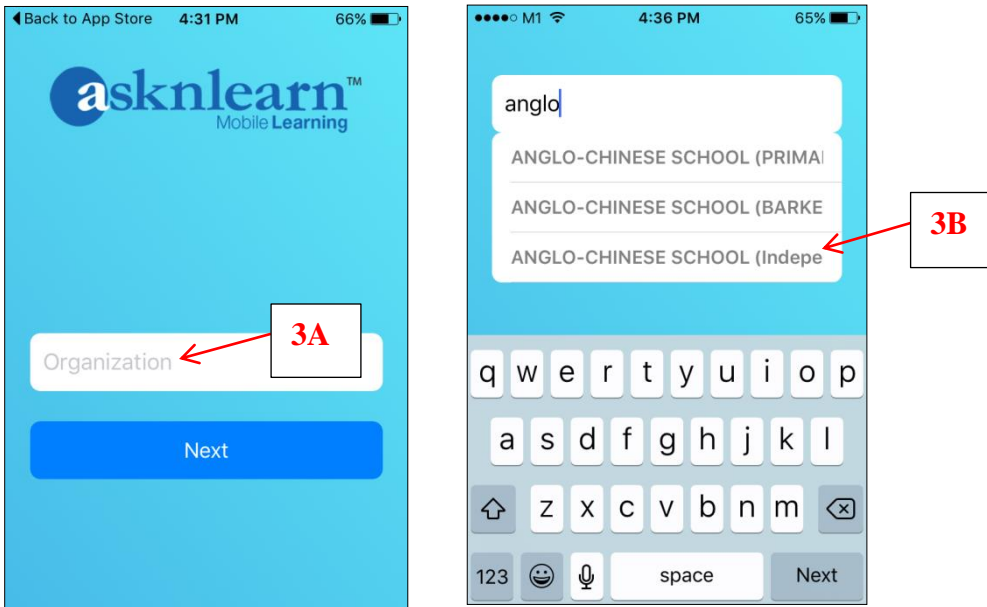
◀ Back to App Store 4:31 PM 66%

asknlearn™
Mobile Learning

Organization

3A

Next

●●●●○ M1 4:36 PM 65%

anglo

ANGLO-CHINESE SCHOOL (PRIMA

ANGLO-CHINESE SCHOOL (BARKE

ANGLO-CHINESE SCHOOL (Indepe

3B

q w e r t y u i o p
a s d f g h j k l
z x c v b n m
123 space Next